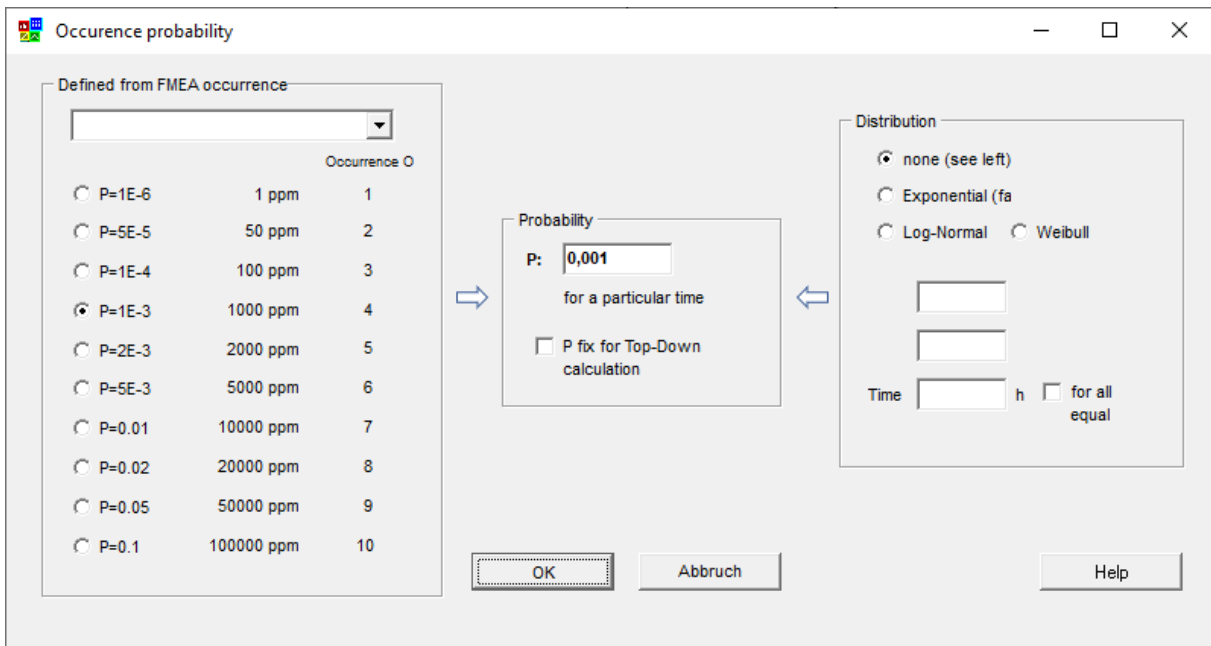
Occurence probability

Defined from FMEA occurrence

Occurrence O

| | | |
|---|---|---|
| P=1E-6 | 1 ppm | 1 |
| P=5E-5 | 50 ppm | 2 |
| P=1E-4 | 100 ppm | 3 |
| P=1E-3 | 1000 ppm | 4 |
| P=2E-3 | 2000 ppm | 5 |
| P=5E-3 | 5000 ppm | 6 |
| P=0.01 | 10000 ppm | 7 |
| P=0.02 | 20000 ppm | 8 |
| P=0.05 | 50000 ppm | 9 |
| P=0.1 | 100000 ppm | 10 |

Probability

P: 0,001

for a particular time

P fix for Top-Down calculation

Distribution

none (see left)

Exponential (fa

Log-Normal

Weibull

Time

h

for all equal

OK

Abbruch

Help